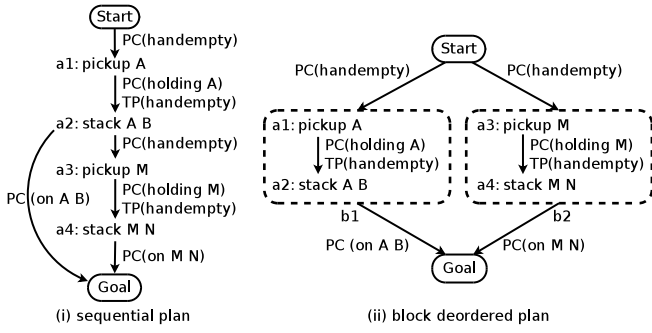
Start
PC(handempty)
a1: pickup A
PC(holding A)
TP(handempty)
a2: stack A B
PC(handempty)
a3: pickup M
PC(holding M)
TP(handempty)
a4: stack M N
PC(on M N)
PC (on A B)
Goal
(i) sequential plan

Start
PC(handempty)
PC(handempty)
a1: pickup A
PC(holding A)
TP(handempty)
a2: stack A B
a3: pickup M
PC(holding M)
TP(handempty)
a4: stack M N
b1
b2
PC (on A B)
PC(on M N)
Goal
(ii) block deordered plan